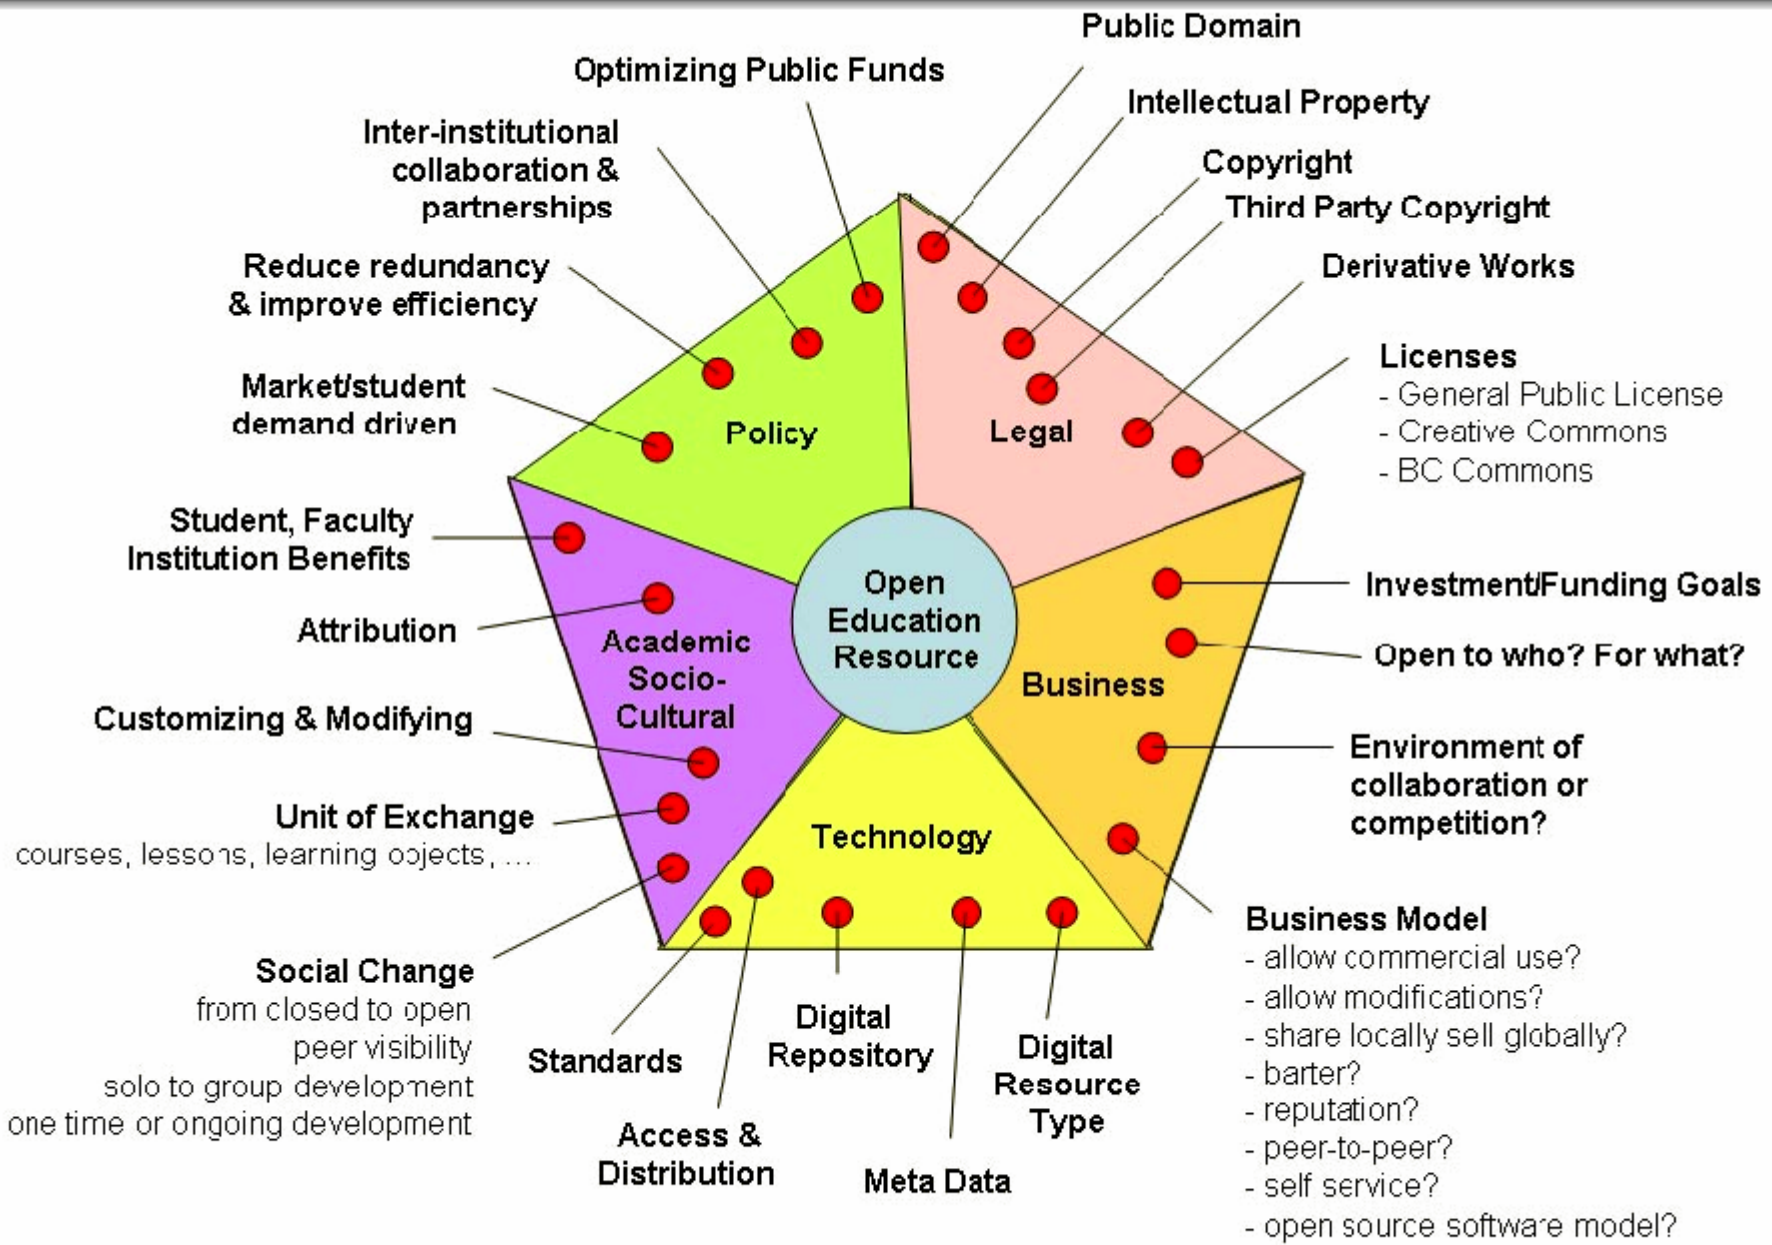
Open Education Resource

Policy

Optimizing Public Funds

Inter-institutional collaboration & partnerships

Reduce redundancy & improve efficiency

Market/student demand driven

Legal

Public Domain

Intellectual Property

Copyright

Third Party Copyright

Derivative Works

Licenses
- General Public License
- Creative Commons
- BC Commons

Business

Investment/Funding Goals

Open to who? For what?

Environment of collaboration or competition?

Business Model
- allow commercial use?
- allow modifications?
- share locally sell globally?
- barter?
- reputation?
- peer-to-peer?
- self service?
- open source software model?

Technology

Standards

Access & Distribution

Digital Repository

Meta Data

Digital Resource Type

Academic Socio-Cultural

Student, Faculty Institution Benefits

Attribution

Customizing & Modifying

Unit of Exchange
courses, lessons, learning objects, ...

Social Change
from closed to open
peer visibility
solo to group development
one time or ongoing development